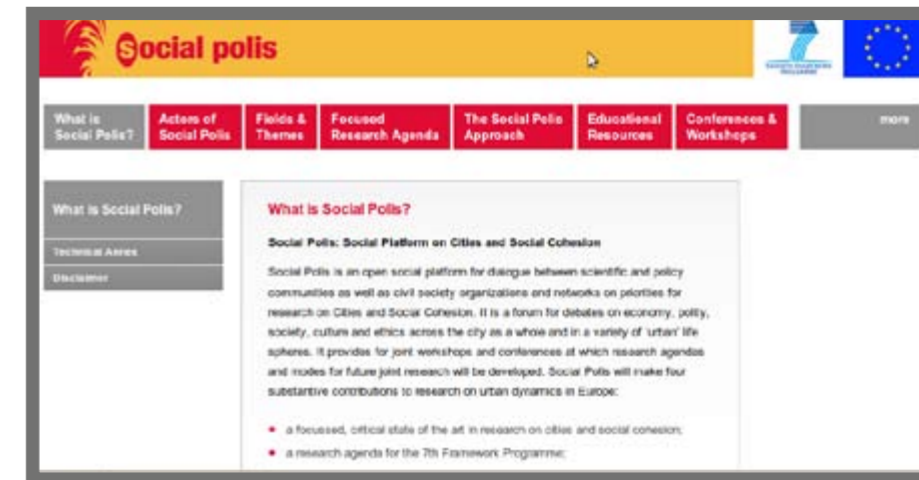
Social polis

What is Social Polis?

Actors of Social Polis

Fields & Themes

Focused Research Agenda

The Social Polis Approach

Educational Resources

Conferences & Workshops

more

What is Social Polis?

Technical Annex

Disclaimer

What is Social Polis?

Social Polis: Social Platform on Cities and Social Cohesion

Social Polis is an open social platform for dialogue between scientific and policy communities as well as civil society organizations and networks on priorities for research on Cities and Social Cohesion. It is a forum for debates on economy, polity, society, culture and ethics across the city as a whole and in a variety of 'urban' life spheres. It provides for joint workshops and conferences at which research agendas and modes for future joint research will be developed. Social Polis will make four substantive contributions to research on urban dynamics in Europe:

• a focussed, critical state of the art in research on cities and social cohesion;

• a research agenda for the 7th Framework Programme;